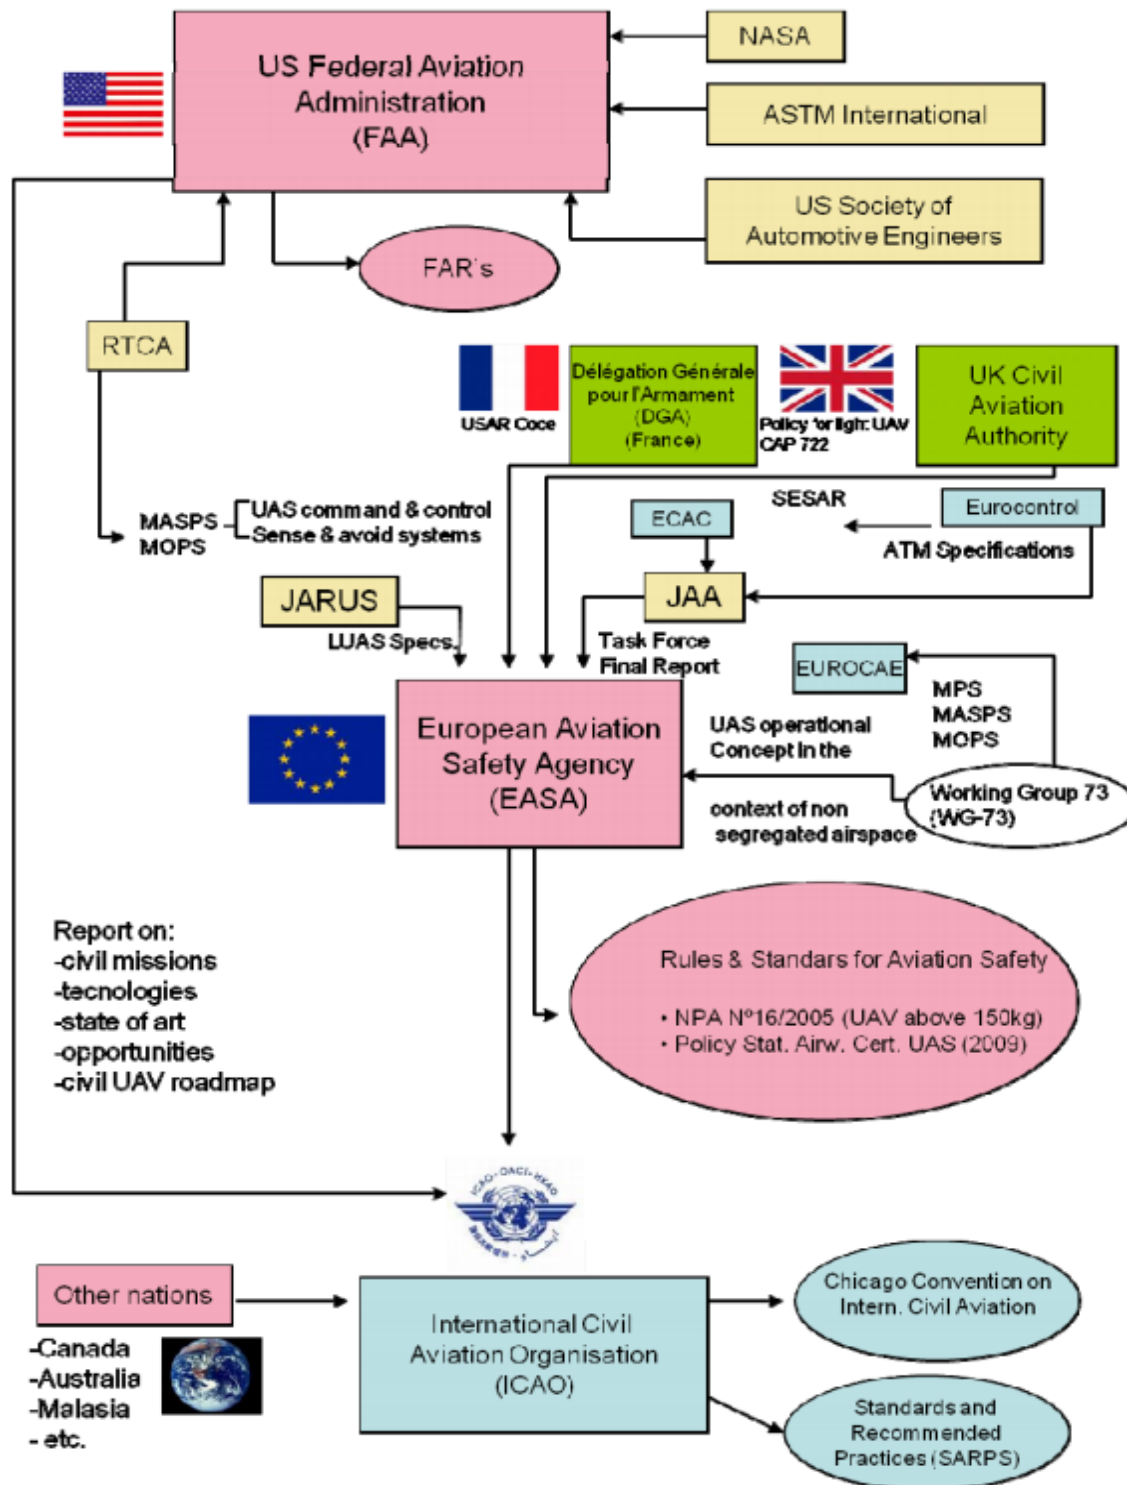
US Federal Aviation Administration (FAA)

NASA

ASTM International

US Society of Automotive Engineers

FAR's

RTCA

USAR Coce

Délégation Générale pour l'Armament (DGA) (France)

Policy for light UAV CAP 722

UK Civil Aviation Authority

MASPS
MOPS

UAS command & control
Sense & avoid systems

SESAR

Eurocontrol

ECAC

ATM Specifications

JARUS

JAA

LUAS Specs

Task Force
Final Report

EUROCAE

MPS
MASPS
MOPS

European Aviation Safety Agency (EASA)

UAS operational Concept in the context of non segregated airspace

Working Group 73 (WG-73)

Report on:
-civil missions
-tecnologies
-state of art
-opportunities
-civil UAV roadmap

Rules & Standars for Aviation Safety
• NPA Nº16/2005 (UAV above 150kg)
• Policy Stat. Airw. Cert. UAS (2009)

ICAO · OACI · ИКАО

Other nations
-Canada
-Australia
-Malasia
- etc.

International Civil Aviation Organisation (ICAO)

Chicago Convention on Intern. Civil Aviation

Standards and Recommended Practices (SARPS)